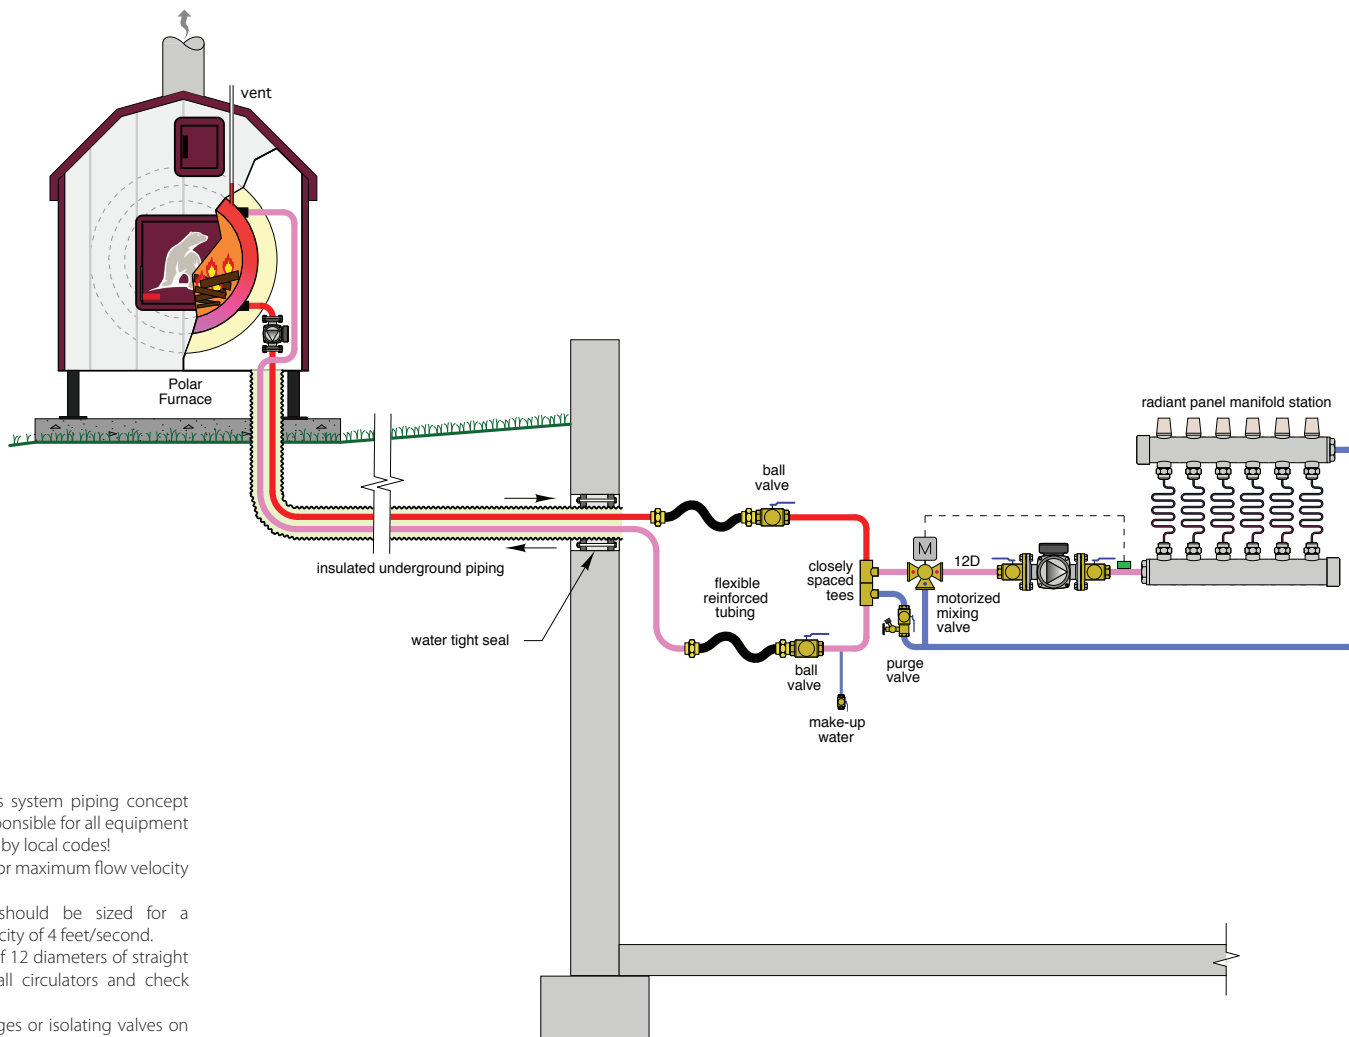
vent

Polar Furnace

insulated underground piping

water tight seal

ball valve

flexible reinforced tubing

ball valve

make-up water

closely spaced tees

M

12D

motorized mixing valve

purge valve

radiant panel manifold station

s system piping concept
ponsible for all equipment
by local codes!
or maximum flow velocity

should be sized for a
city of 4 feet/second.
f 12 diameters of straight
all circulators and check

ges or isolating valves on